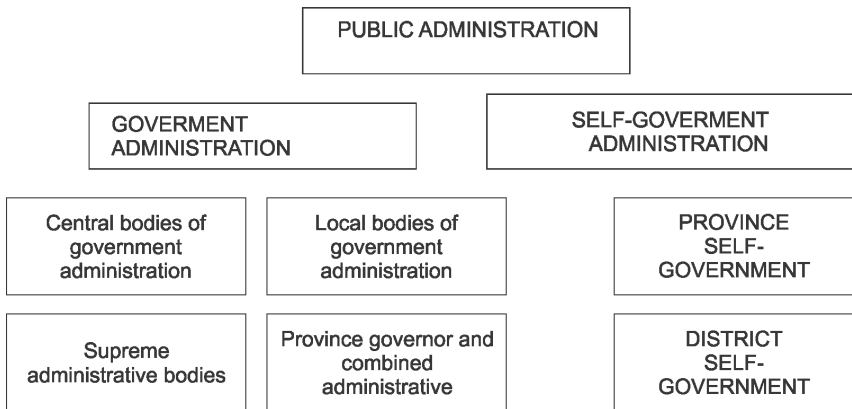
PUBLIC ADMINISTRATION

GOVERMENT ADMINISTRATION

SELF-GOVERMENT ADMINISTRATION

Central bodies of government administration

Local bodies of government administration

PROVINCE SELF-GOVERNMENT

Supreme administrative bodies

Province governor and combined administrative

DISTRICT SELF-GOVERNMENT